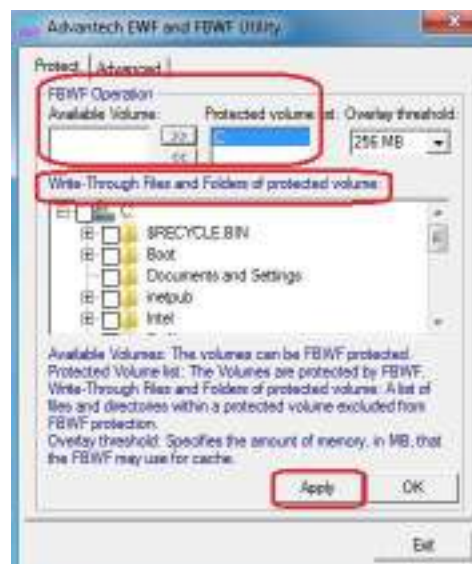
Advantech EWF and FBWF Utility

Protect | Advanced

FBWF Operation

Available Volume:

>>

<<

Protected volume list:

C:

Overlay threshold:

256 MB

Write-Through Files and Folders of protected volume:

C:

$RECYCLE.BIN

Boot

Documents and Settings

inetpub

Intel

Available Volumes: The volumes can be FBWF protected.
Protected Volume list: The Volumes are protected by FBWF.
Write-Through Files and Folders of protected volume: A list of files and directories within a protected volume excluded from FBWF protection.
Overlay threshold: Specifies the amount of memory, in MB, that the FBWF may use for cache.

Apply

OK

Exit